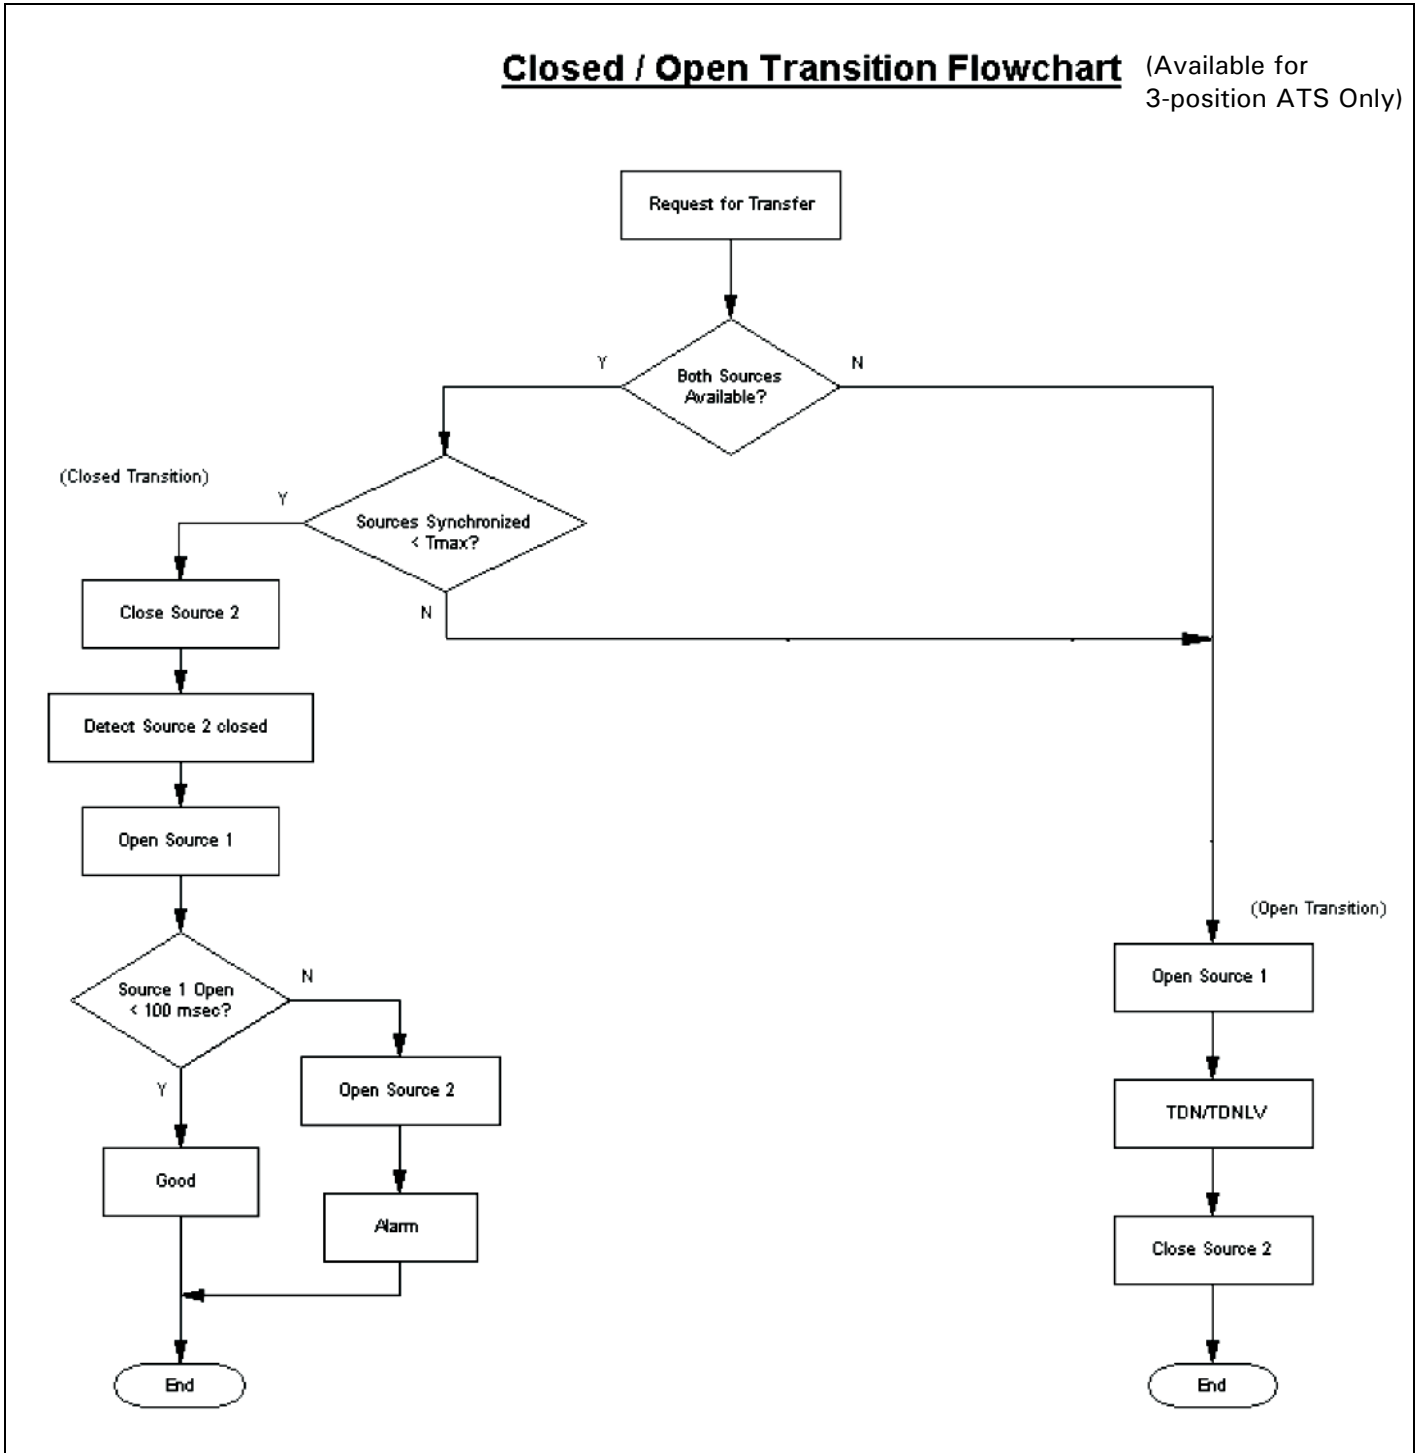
Closed / Open Transition Flowchart (Available for 3-position ATS Only)

Request for Transfer

Y

Both Sources Available?

N

(Closed Transition)

Y

Sources Synchronized < Tmax?

N

Close Source 2

Detect Source 2 closed

Open Source 1

Source 1 Open < 100 msec?

N

Y

Open Source 2

Good

Alarm

End

(Open Transition)

Open Source 1

TDN/TDNLV

Close Source 2

End